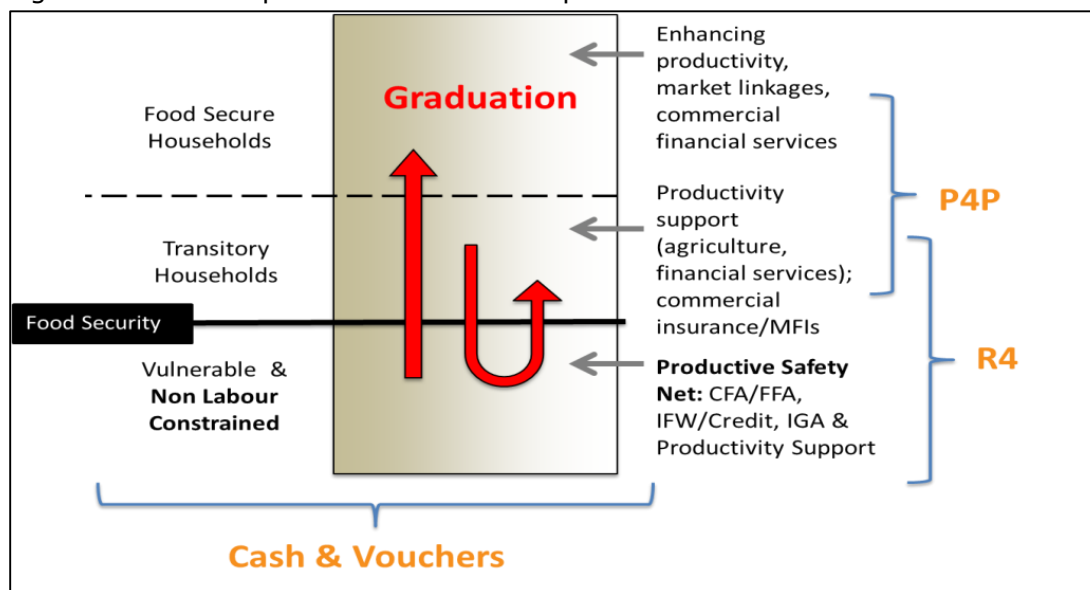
Graduation

Food Secure Households

Transitory Households

Food Security

Vulnerable & **Non Labour Constrained**

Enhancing productivity, market linkages, commercial financial services

Productivity support (agriculture, financial services); commercial insurance/MFIs

**Productive Safety Net:** CFA/FFA, IFW/Credit, IGA & Productivity Support

P4P

R4

Cash & Vouchers